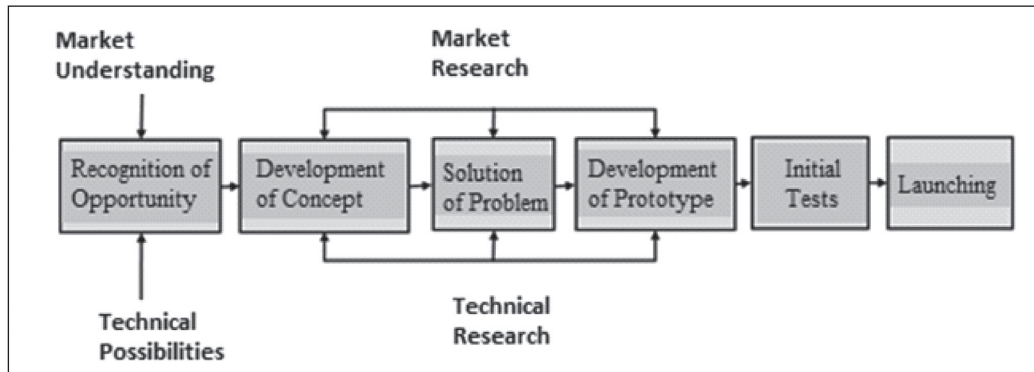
Market Understanding

Market Research

Recognition of Opportunity

Development of Concept

Solution of Problem

Development of Prototype

Initial Tests

Launching

Technical Possibilities

Technical Research